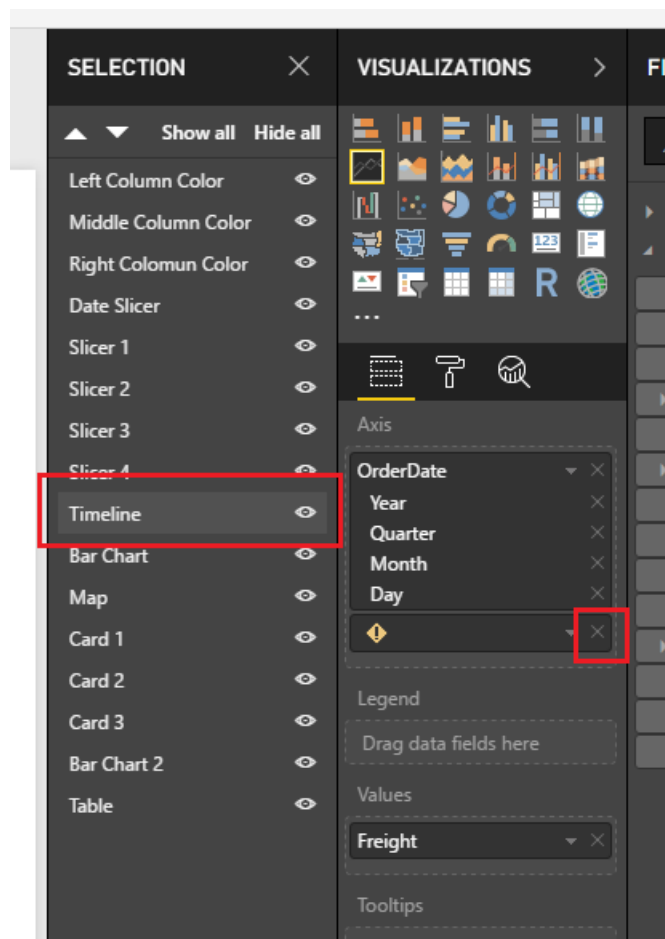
SELECTION

Show all Hide all

Left Column Color
Middle Column Color
Right Colomun Color
Date Slicer
Slicer 1
Slicer 2
Slicer 3
Slicer 4
Timeline
Bar Chart
Map
Card 1
Card 2
Card 3
Bar Chart 2
Table

VISUALIZATIONS

R

...

Axis

OrderDate
Year
Quarter
Month
Day

Legend

Drag data fields here

Values

Freight

Tooltips

FI